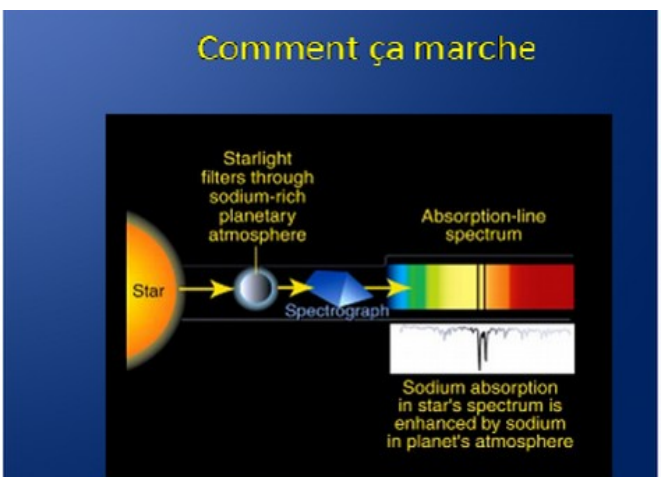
Comment ça marche

Starlight filters through sodium-rich planetary atmosphere

Absorption-line spectrum

Star

Spectrograph

Sodium absorption in star's spectrum is enhanced by sodium in planet's atmosphere